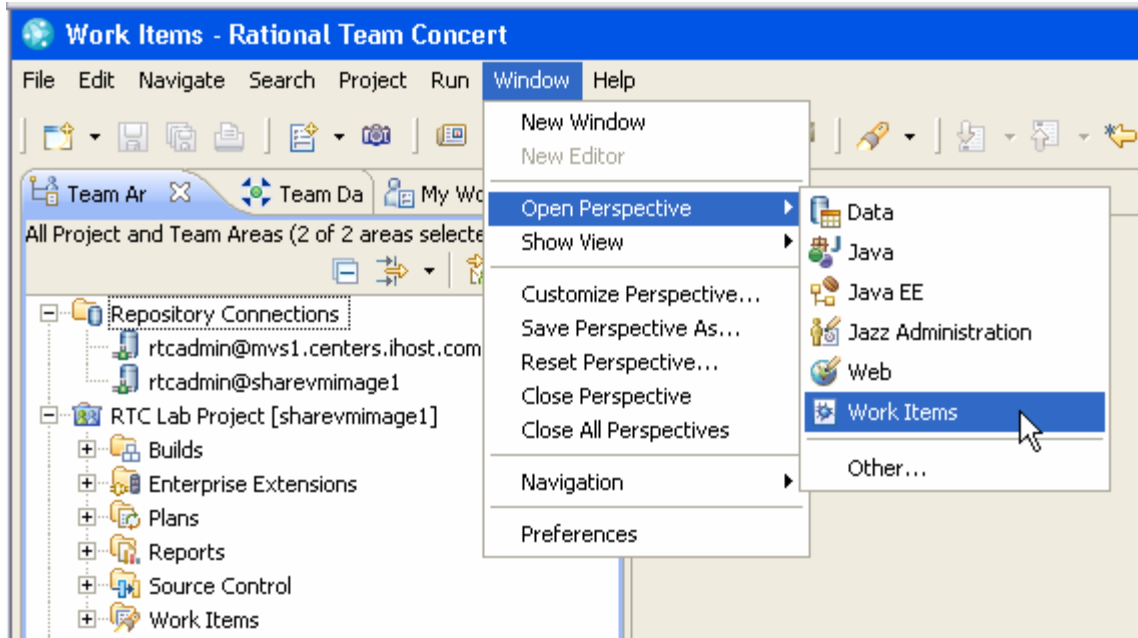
Work Items - Rational Team Concert

File Edit Navigate Search Project Run Window Help

Team Ar Team Da My Wo

All Project and Team Areas (2 of 2 areas selecte

Repository Connections
rtcadmin@mvs1.centers.ihost.com
rtcadmin@sharevmimage1
RTC Lab Project [sharevmimage1]
Builds
Enterprise Extensions
Plans
Reports
Source Control
Work Items

New Window
New Editor
Open Perspective
Show View
Customize Perspective...
Save Perspective As...
Reset Perspective...
Close Perspective
Close All Perspectives
Navigation
Preferences

Data
Java
Java EE
Jazz Administration
Web
Work Items
Other...